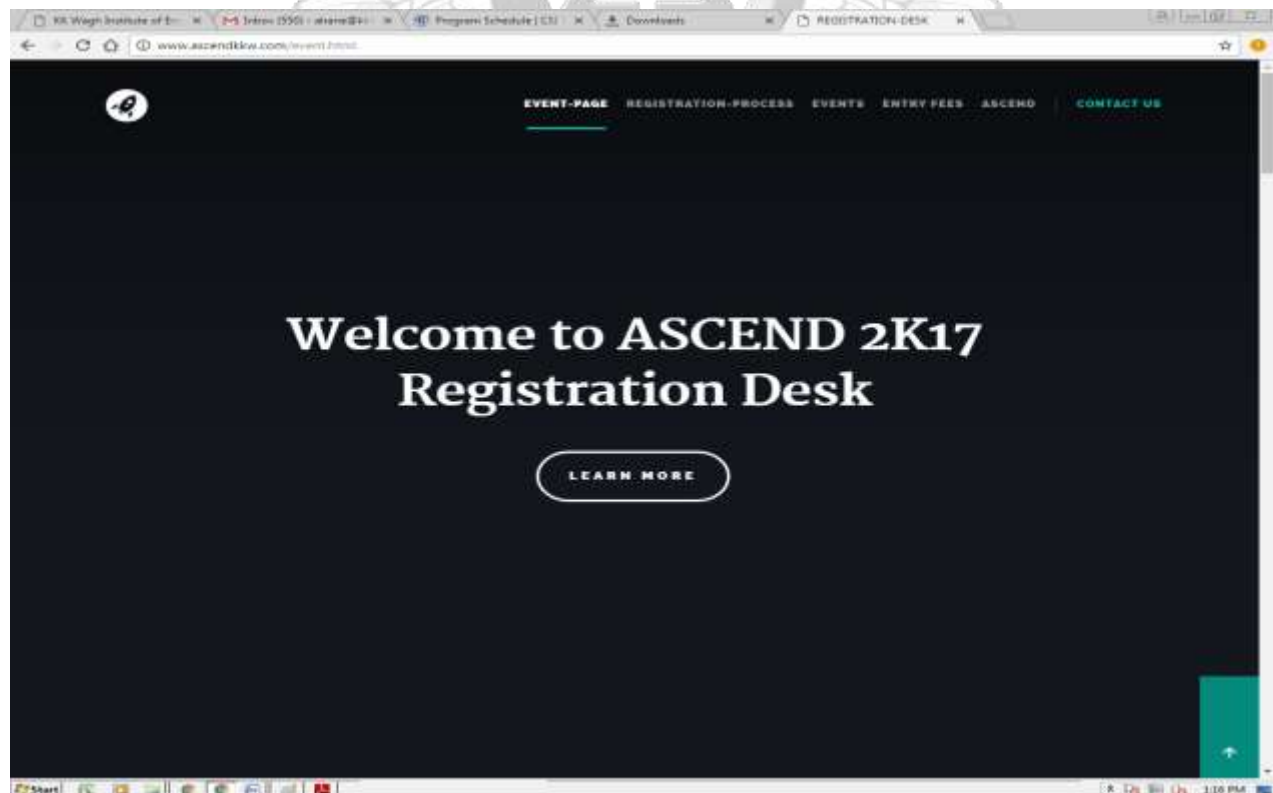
KK Wagh Institute of E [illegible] ×
M Inbox (550) - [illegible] ×
Program Schedule | CSI ×
Downloads ×
REGISTRATION-DESK ×

www.ascendkkw.com/event.html

EVENT-PAGE REGISTRATION-PROCESS EVENTS ENTRY FEES ASCEND CONTACT US

Welcome to ASCEND 2K17 Registration Desk

LEARN MORE

Start

1:16 PM